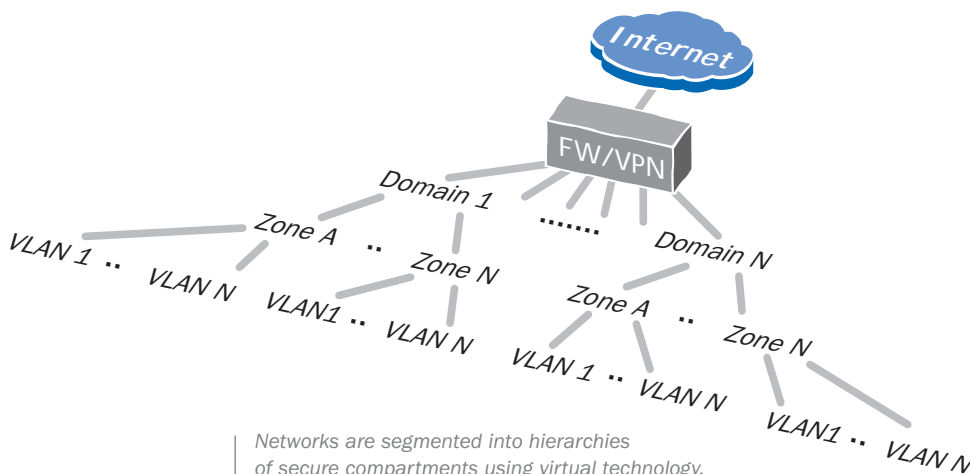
Internet

FW/VPN

Domain 1

.......

Domain N

Zone A

..

Zone N

VLAN 1 ..

VLAN N

VLAN1 ..

VLAN N

Zone A

..

Zone N

VLAN 1 ..

VLAN N

VLAN1 ..

VLAN N

Networks are segmented into hierarchies of secure compartments using virtual technology.